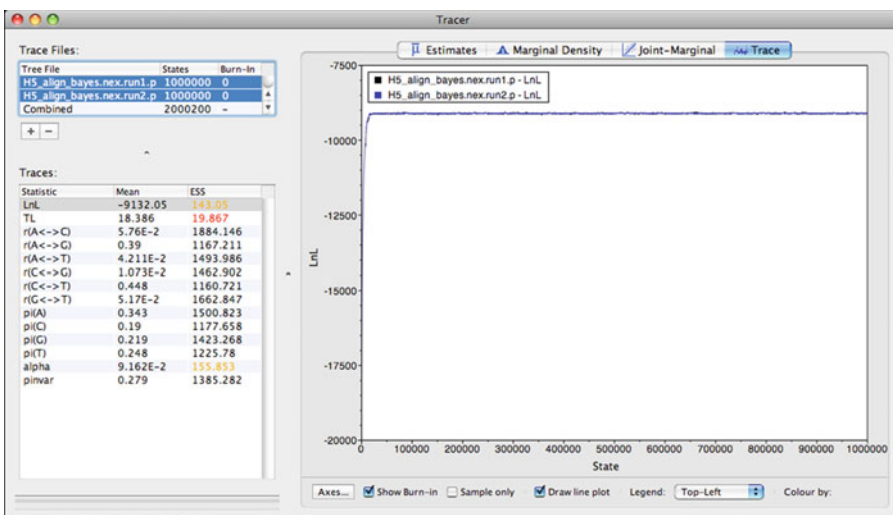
Tracer

Trace Files:

| Tree File | States | Burn-In |
|---|---|---|
| H5_align_bayes.nex.run1.p | 1000000 | 0 |
| H5_align_bayes.nex.run2.p | 1000000 | 0 |
| Combined | 2000200 | - |

+ −

Traces:

| Statistic | Mean | ESS |
|---|---|---|
| LnL | -9132.05 | 143.05 |
| TL | 18.386 | 19.867 |
| r(A<->C) | 5.76E-2 | 1884.146 |
| r(A<->G) | 0.39 | 1167.211 |
| r(A<->T) | 4.211E-2 | 1493.986 |
| r(C<->G) | 1.073E-2 | 1462.902 |
| r(C<->T) | 0.448 | 1160.721 |
| r(G<->T) | 5.17E-2 | 1662.847 |
| pi(A) | 0.343 | 1500.823 |
| pi(C) | 0.19 | 1177.658 |
| pi(G) | 0.219 | 1423.268 |
| pi(T) | 0.248 | 1225.78 |
| alpha | 9.162E-2 | 155.853 |
| pinvar | 0.279 | 1385.282 |

Estimates | Marginal Density | Joint-Marginal | Trace

H5_align_bayes.nex.run1.p - LnL
H5_align_bayes.nex.run2.p - LnL

-7500
-10000
-12500
-15000
-17500
-20000

LnL

0 100000 200000 300000 400000 500000 600000 700000 800000 900000 1000000

State

Axes... Show Burn-in Sample only Draw line plot Legend: Top-Left Colour by: